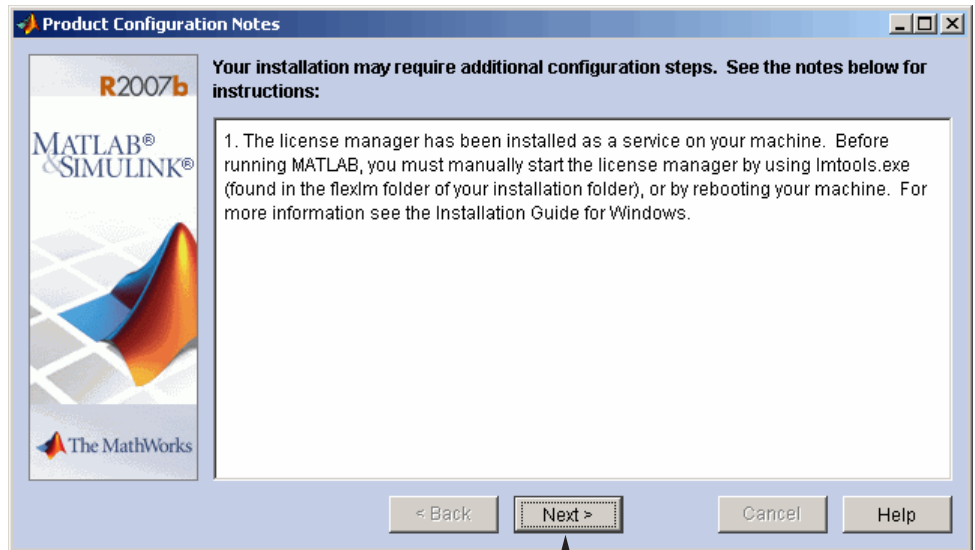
Product Configuration Notes

R2007b

MATLAB®
&SIMULINK®

The MathWorks

Your installation may require additional configuration steps. See the notes below for instructions:

1. The license manager has been installed as a service on your machine. Before running MATLAB, you must manually start the license manager by using lmtools.exe (found in the flexlm folder of your installation folder), or by rebooting your machine. For more information see the Installation Guide for Windows.

< Back | Next > | Cancel | Help